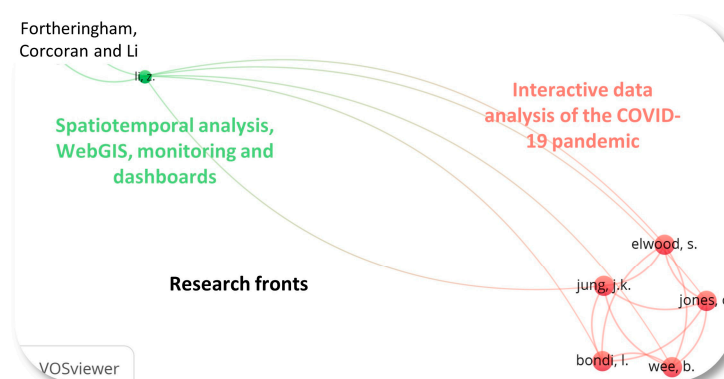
Fortheringham, Corcoran and Li

li, z.

Spatiotemporal analysis, WebGIS, monitoring and dashboards

Interactive data analysis of the COVID-19 pandemic

elwood, s.

Research fronts

jung, j.k.

jones, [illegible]

bondi, l.

wee, b.

VOSviewer